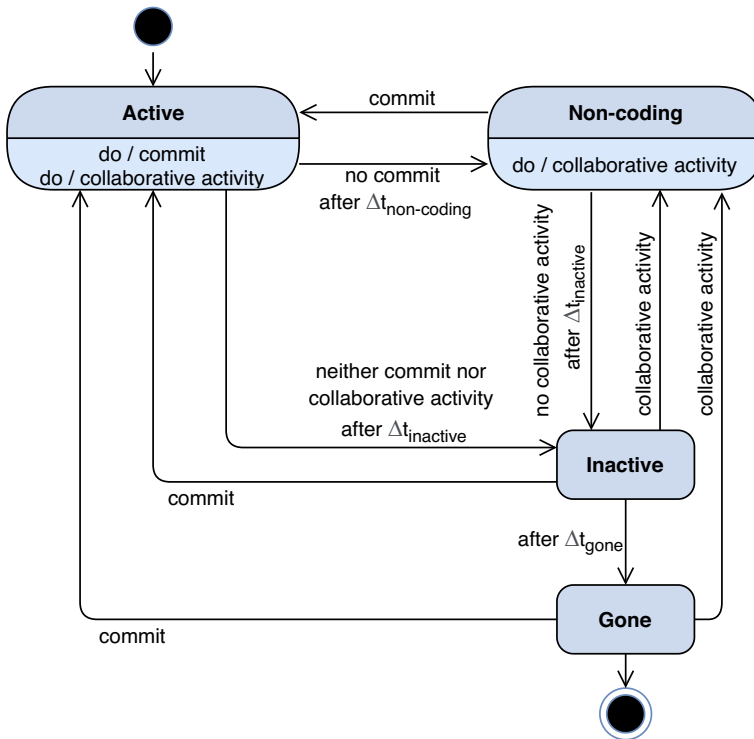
Active

do / commit
do / collaborative activity

commit

Non-coding

do / collaborative activity

no commit
after $\Delta t_{non\text{-}coding}$

no collaborative activity
after $\Delta t_{inactive}$

collaborative activity

collaborative activity

neither commit nor collaborative activity
after $\Delta t_{inactive}$

Inactive

commit

after $\Delta t_{gone}$

Gone

commit